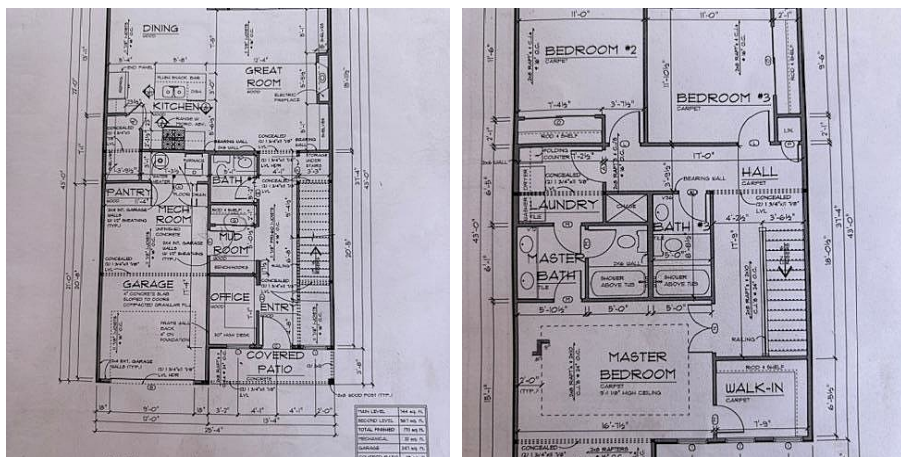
DINING

GREAT ROOM

ELECTRIC FIREPLACE

KITCHEN

BEARING WALL

PANTRY

MECH ROOM

UNFINISHED CONCRETE

BATH

MUD ROOM

BENCH/HOOKS

GARAGE

OFFICE

ENTRY

COVERED PATIO

2x6 WOOD POST (TYP.)

5'-0"

3'-2"

4'-1"

4'-1"

2'-0"

13'-4"

25'-4"

43'-0"

30'-8"

MAIN LEVEL

SECOND LEVEL

TOTAL FINISHED

MECHANICAL

GARAGE

11'-0"

11'-0"

BEDROOM #2

CARPET

BEDROOM #3

CARPET

LIN.

17'-0"

HALL

CARPET

BEARING WALL

LAUNDRY

CHASE

BATH #2

MASTER BATH

SHOWER ABOVE TUB

SHOWER ABOVE TUB

5'-10½"

5'-0"

5'-0"

MASTER BEDROOM

CARPET

9'-1 1/8" HIGH CEILING

WALK-IN

CARPET

RAILING

16'-7½"

7'-5"

43'-0"

18'-0¼"

6'-8½"